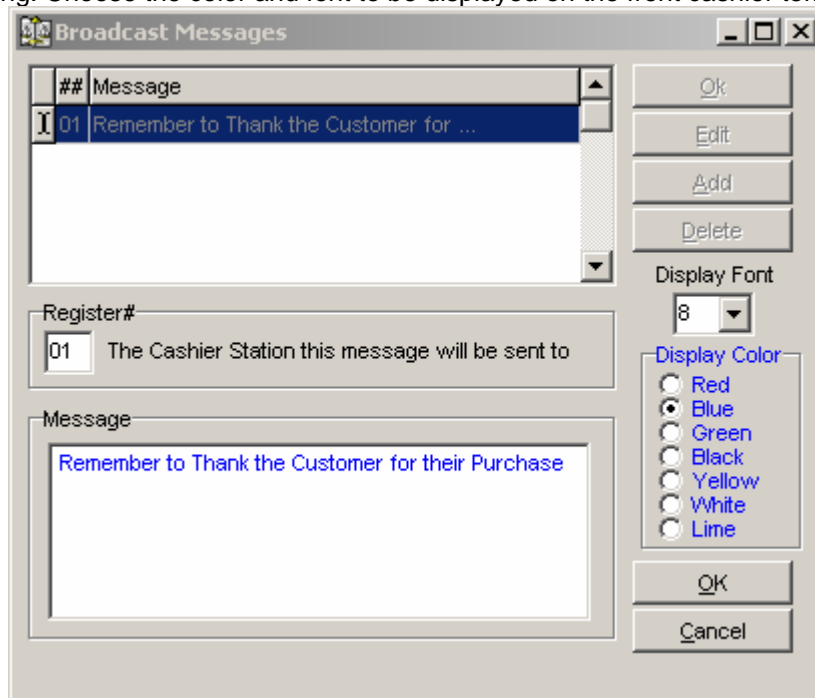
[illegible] Choose the color and font to be displayed on the front cashier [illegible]

Broadcast Messages

| ## | Message |
|---|---|
| 01 | Remember to Thank the Customer for ... |

Ok
Edit
Add
Delete

Display Font
8

Register#
01 The Cashier Station this message will be sent to

Display Color
Red
Blue
Green
Black
Yellow
White
Lime

Message
Remember to Thank the Customer for their Purchase

OK
Cancel